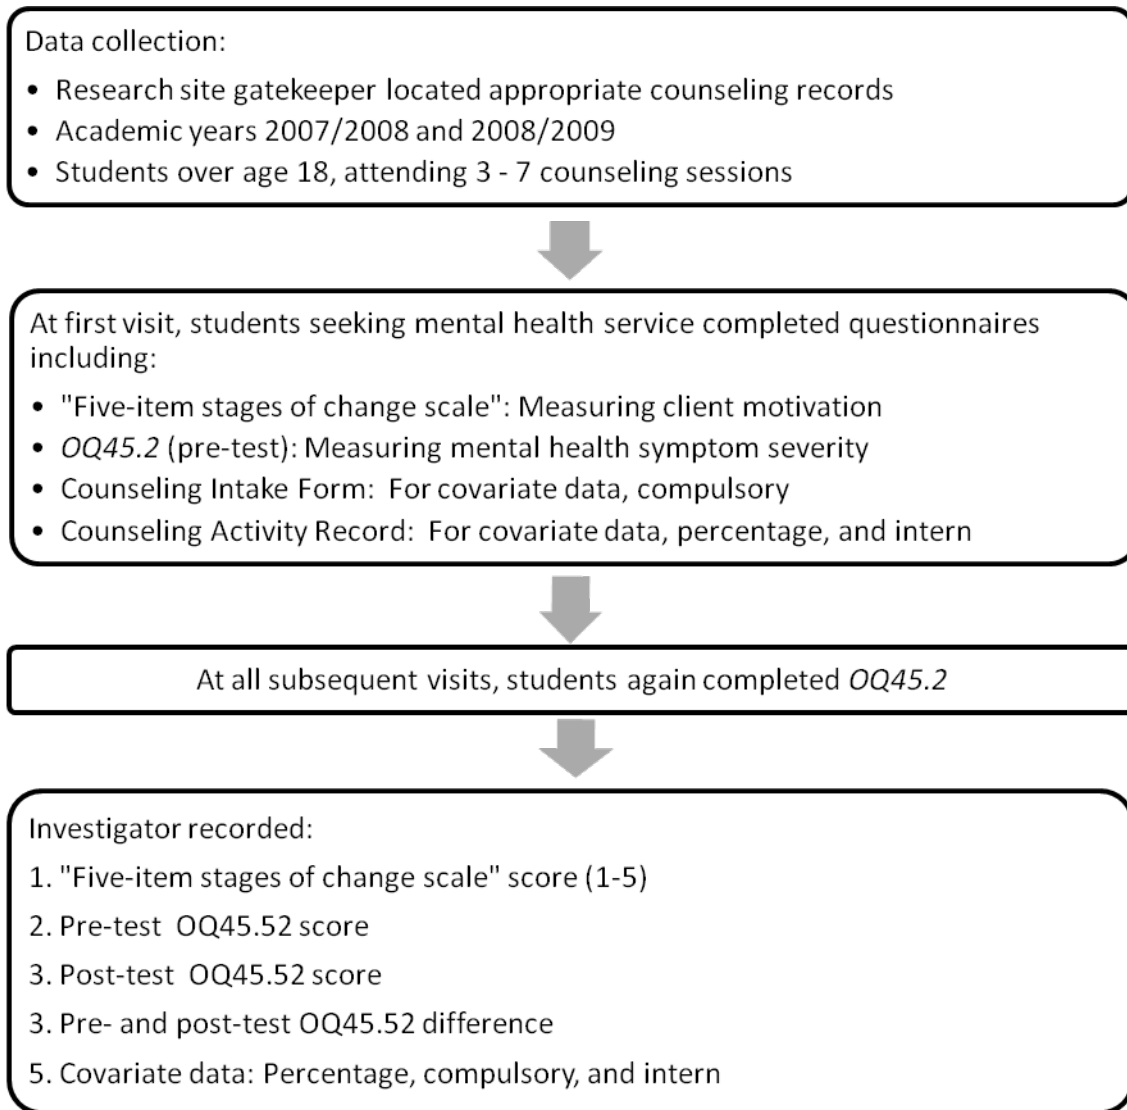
Data collection:

- Research site gatekeeper located appropriate counseling records
- Academic years 2007/2008 and 2008/2009
- Students over age 18, attending 3 - 7 counseling sessions

At first visit, students seeking mental health service completed questionnaires including:

- "Five-item stages of change scale": Measuring client motivation
- *OQ45.2* (pre-test): Measuring mental health symptom severity
- Counseling Intake Form: For covariate data, compulsory
- Counseling Activity Record: For covariate data, percentage, and intern

At all subsequent visits, students again completed *OQ45.2*

Investigator recorded:

1. "Five-item stages of change scale" score (1-5)
2. Pre-test OQ45.52 score
3. Post-test OQ45.52 score
3. Pre- and post-test OQ45.52 difference
5. Covariate data: Percentage, compulsory, and intern